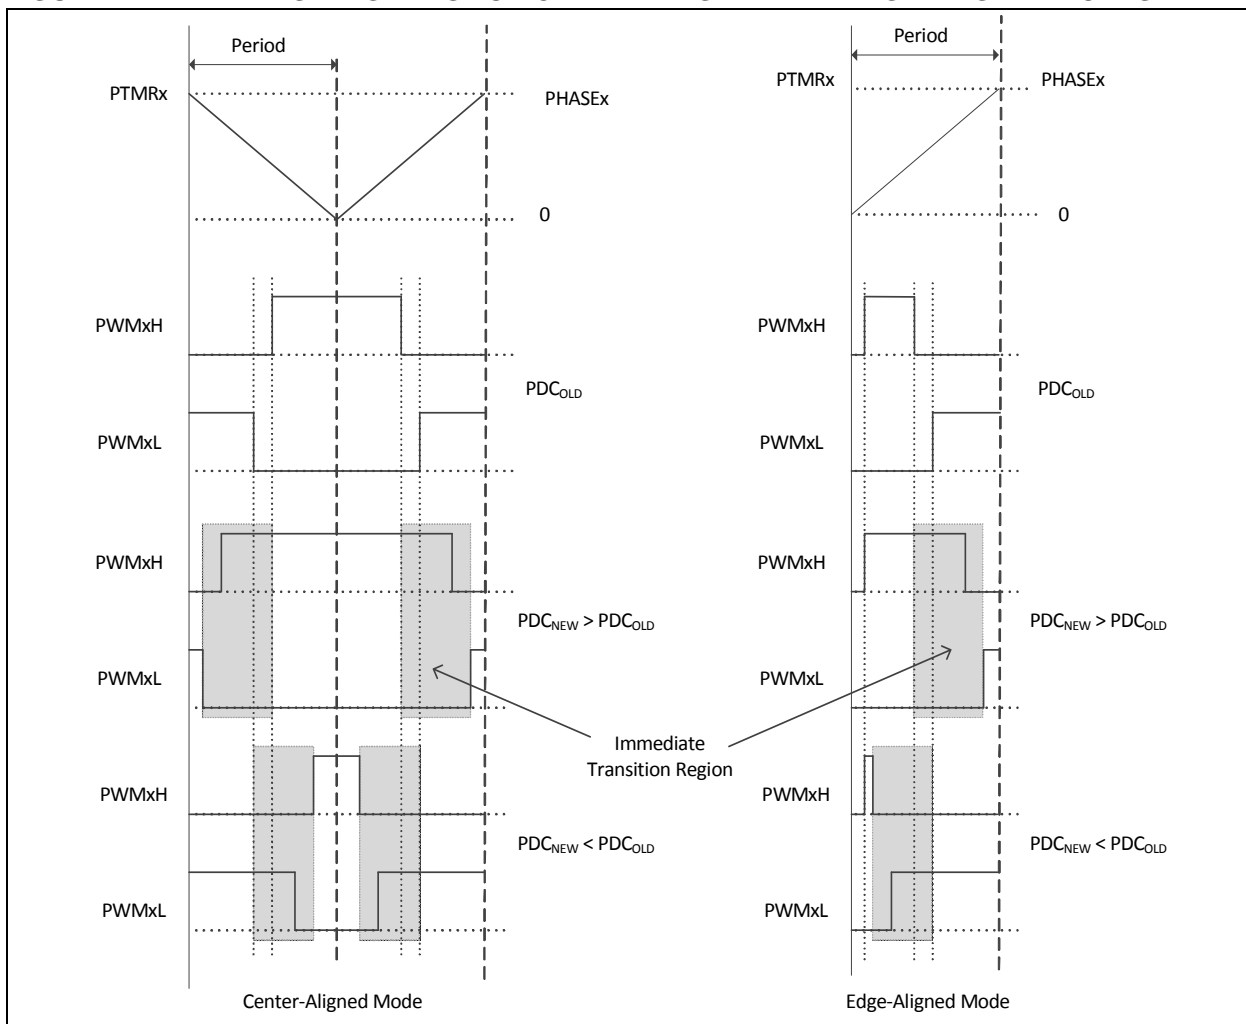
Period

PTMRx

PHASEx

0

PWMxH

PDC$_{OLD}$

PWMxL

PWMxH

PDC$_{NEW}$ > PDC$_{OLD}$

PWMxL

PWMxH

PDC$_{NEW}$ < PDC$_{OLD}$

PWMxL

Center-Aligned Mode

Period

PTMRx

PHASEx

0

PWMxH

PDC$_{OLD}$

PWMxL

PWMxH

PDC$_{NEW}$ > PDC$_{OLD}$

PWMxL

Immediate Transition Region

PWMxH

PDC$_{NEW}$ < PDC$_{OLD}$

PWMxL

Edge-Aligned Mode